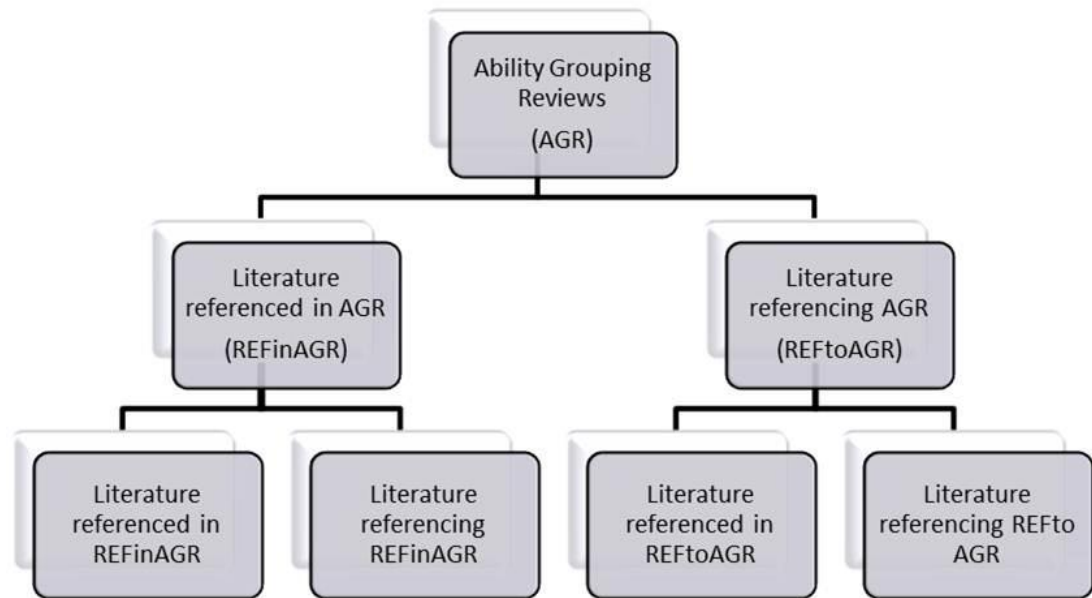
Ability Grouping Reviews
(AGR)

Literature referenced in AGR
(REFinAGR)

Literature referencing AGR
(REFtoAGR)

Literature referenced in REFinAGR

Literature referencing REFinAGR

Literature referenced in REFtoAGR

Literature referencing REFto AGR